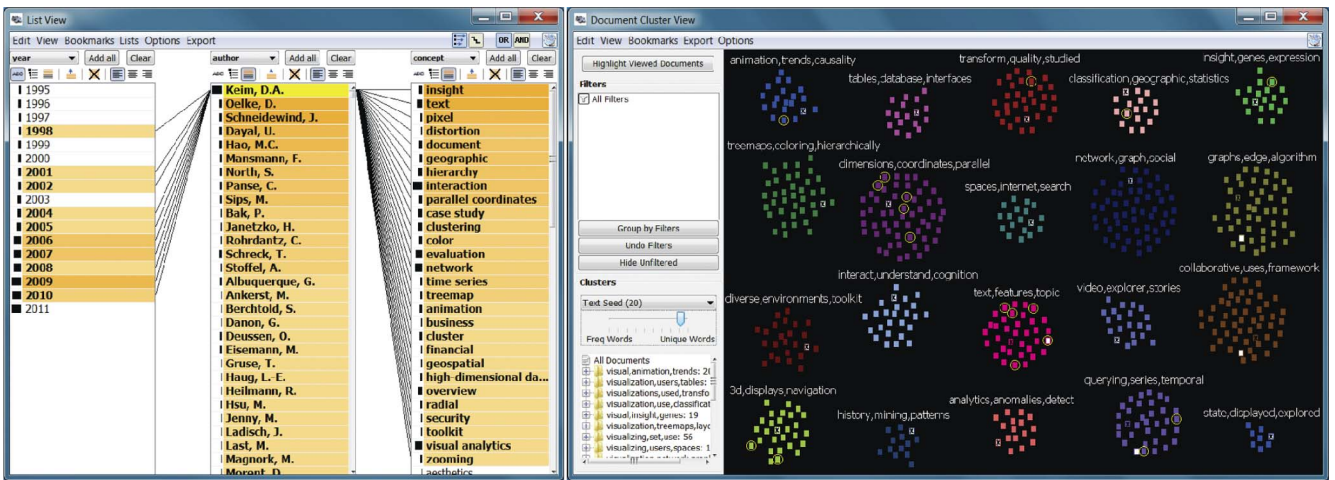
List View

Edit View Bookmarks Lists Options Export

OR AND

year Add all Clear

author Add all Clear

concept Add all Clear

1995
1996
1997
1998
1999
2000
2001
2002
2003
2004
2005
2006
2007
2008
2009
2010
2011

Keim, D.A.
Oelke, D.
Schneidewind, J.
Dayal, U.
Hao, M.C.
Mansmann, F.
North, S.
Panse, C.
Sips, M.
Bak, P.
Janetzko, H.
Rohrdantz, C.
Schreck, T.
Stoffel, A.
Albuquerque, G.
Ankerst, M.
Berchtold, S.
Danon, G.
Deussen, O.
Eisemann, M.
Gruse, T.
Haug, L.-E.
Heilmann, R.
Hsu, M.
Jenny, M.
Ladisch, J.
Last, M.
Magnork, M.
Morent, D.

insight
text
pixel
distortion
document
geographic
hierarchy
interaction
parallel coordinates
case study
clustering
color
evaluation
network
time series
treemap
animation
business
cluster
financial
geospatial
high-dimensional da...
overview
radial
security
toolkit
visual analytics
zooming
aesthetics

Document Cluster View

Edit View Bookmarks Export Options

Highlight Viewed Documents

Filters

All Filters

Group by Filters
Undo Filters
Hide Unfiltered

Clusters

Text Seed (20)

Freq Words
Unique Words

All Documents
visual,animation,trends: 2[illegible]
visualization,users,tables: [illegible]
visualizations,used,transfo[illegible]
visualizations,uses,classificat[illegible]
visual,insight,genes: 19
visualization,treemaps,layo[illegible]
visualizing,set,use: 56
visualizing,users,spaces: 1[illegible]

animation,trends,causality
tables,database,interfaces
transform,quality,studied
classification,geographic,statistics
insight,genes,expression
treemaps,coloring,hierarchically
dimensions,coordinates,parallel
spaces,internet,search
network,graph,social
graphs,edge,algorithm
interact,understand,cognition
diverse,environments,toolkit
text,features,topic
video,explorer,stories
collaborative,uses,framework
3d,displays,navigation
history,mining,patterns
analytics,anomalies,detect
querying,series,temporal
state,displayed,explored